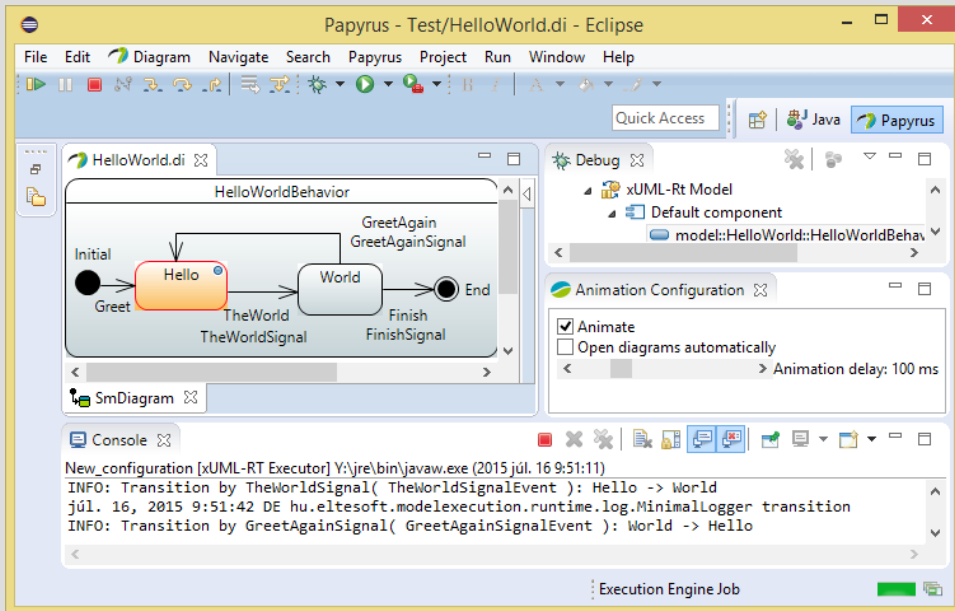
Papyrus - Test/HelloWorld.di - Eclipse

File Edit Diagram Navigate Search Papyrus Project Run Window Help

Quick Access

Java Papyrus

HelloWorld.di

HelloWorldBehavior

Initial

Greet

Hello

GreetAgain
GreetAgainSignal

World

TheWorld
TheWorldSignal

Finish
FinishSignal

End

SmDiagram

Debug

xUML-Rt Model
Default component
model::HelloWorld::HelloWorldBehav

Animation Configuration

Animate
Open diagrams automatically
Animation delay: 100 ms

Console

New_configuration [xUML-RT Executor] Y:\jre\bin\javaw.exe (2015 júl. 16 9:51:11)
INFO: Transition by TheWorldSignal( TheWorldSignalEvent ): Hello -> World
júl. 16, 2015 9:51:42 DE hu.eltesoft.modelexecution.runtime.log.MinimalLogger transition
INFO: Transition by GreetAgainSignal( GreetAgainSignalEvent ): World -> Hello

Execution Engine Job